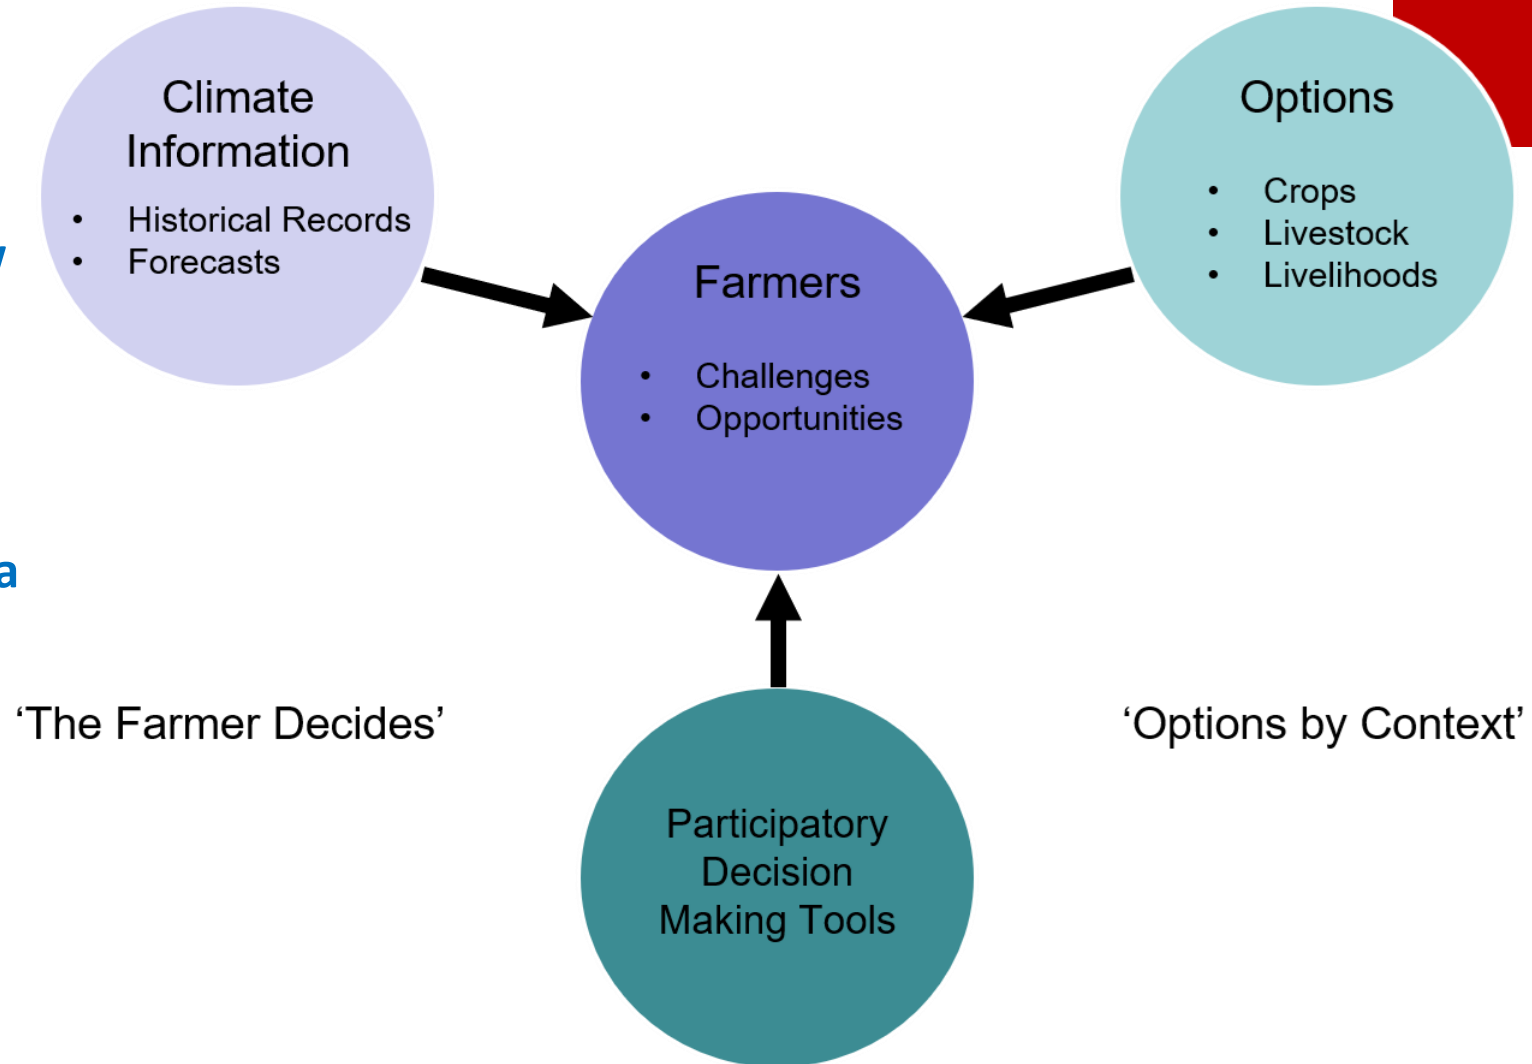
Climate Information

- Historical Records
- Forecasts

Options

- Crops
- Livestock
- Livelihoods

Farmers

- Challenges
- Opportunities

'The Farmer Decides'

'Options by Context'

Participatory Decision Making Tools